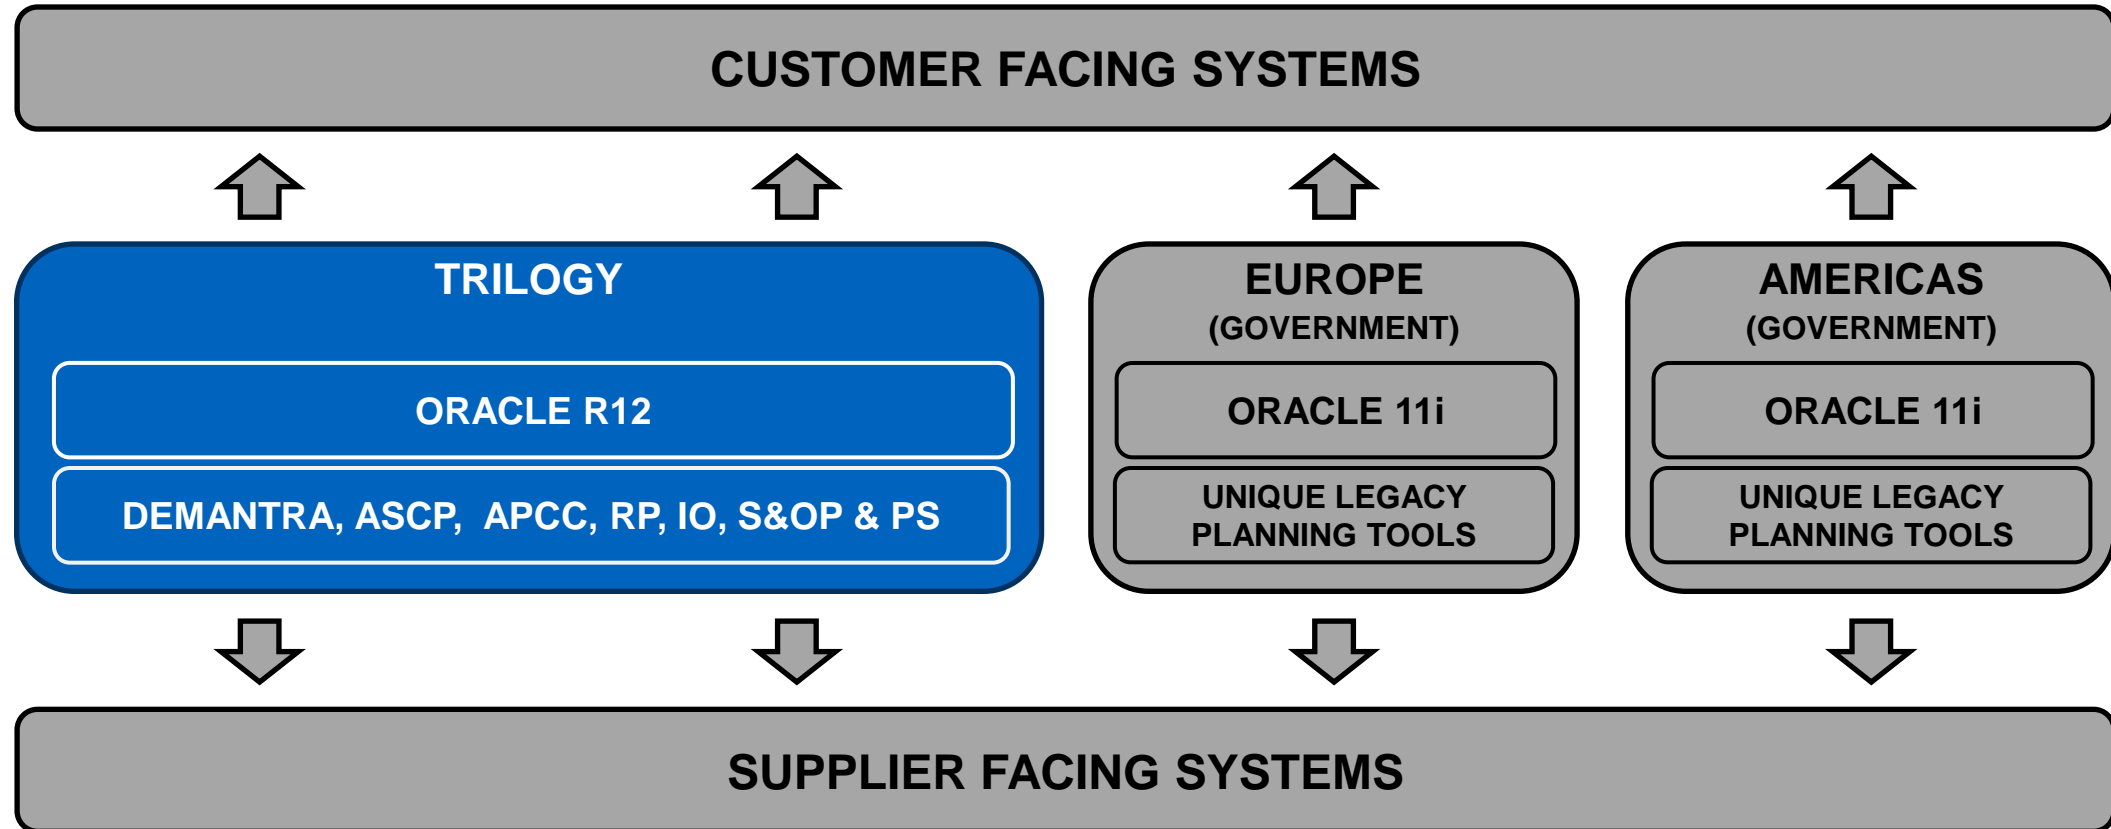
CUSTOMER FACING SYSTEMS

TRILOGY

ORACLE R12

DEMANTRA, ASCP, APCC, RP, IO, S&OP & PS

EUROPE
(GOVERNMENT)

ORACLE 11i

UNIQUE LEGACY PLANNING TOOLS

AMERICAS
(GOVERNMENT)

ORACLE 11i

UNIQUE LEGACY PLANNING TOOLS

SUPPLIER FACING SYSTEMS